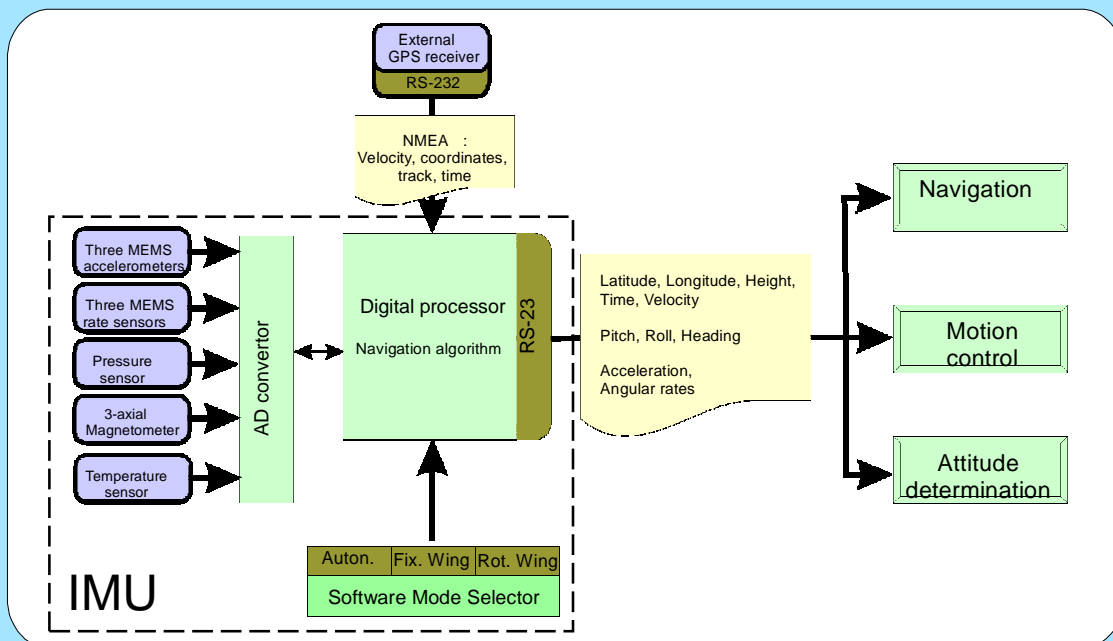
External GPS receiver

RS-232

NMEA : Velocity, coordinates, track, time

Three MEMS accelerometers

Three MEMS rate sensors

Pressure sensor

3-axial Magnetometer

Temperature sensor

AD convertor

Digital processor

Navigation algorithm

RS-23

Latitude, Longitude, Height, Time, Velocity

Pitch, Roll, Heading

Acceleration, Angular rates

Navigation

Motion control

Attitude determination

Auton.

Fix. Wing

Rot. Wing

Software Mode Selector

IMU